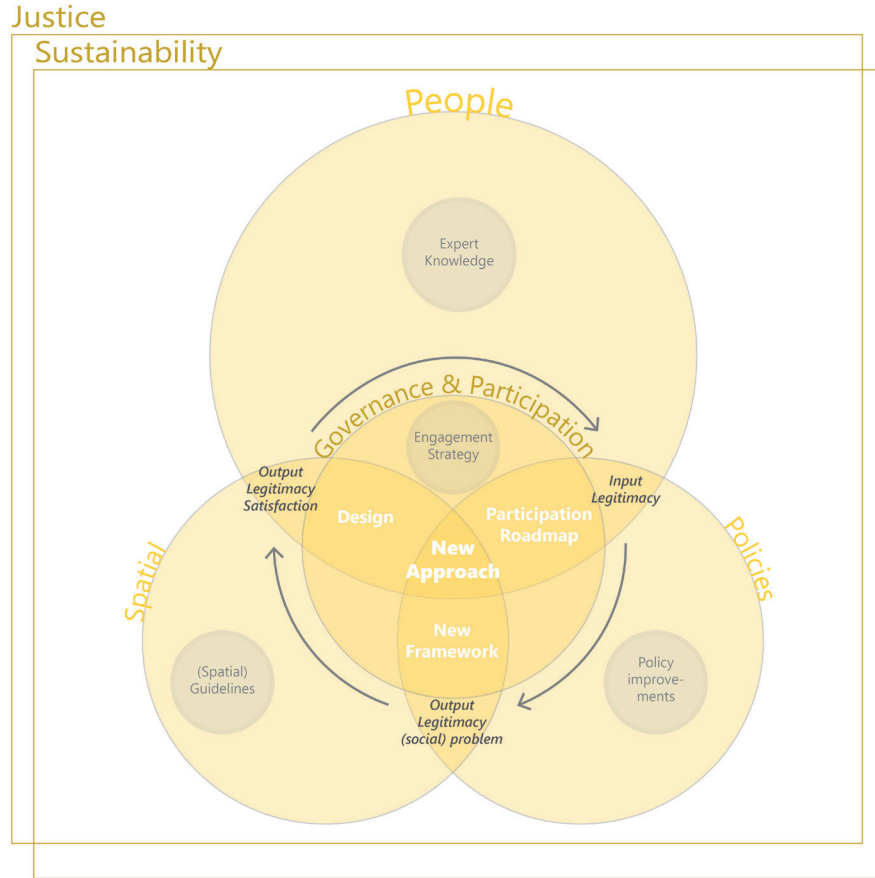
Justice

Sustainability

People

Expert Knowledge

Governance & Participation

Engagement Strategy

Output Legitimacy Satisfaction

Input Legitimacy

Design

Participation Roadmap

New Approach

Spatial

Policies

New Framework

(Spatial) Guidelines

Policy improvements

Output Legitimacy (social) problem